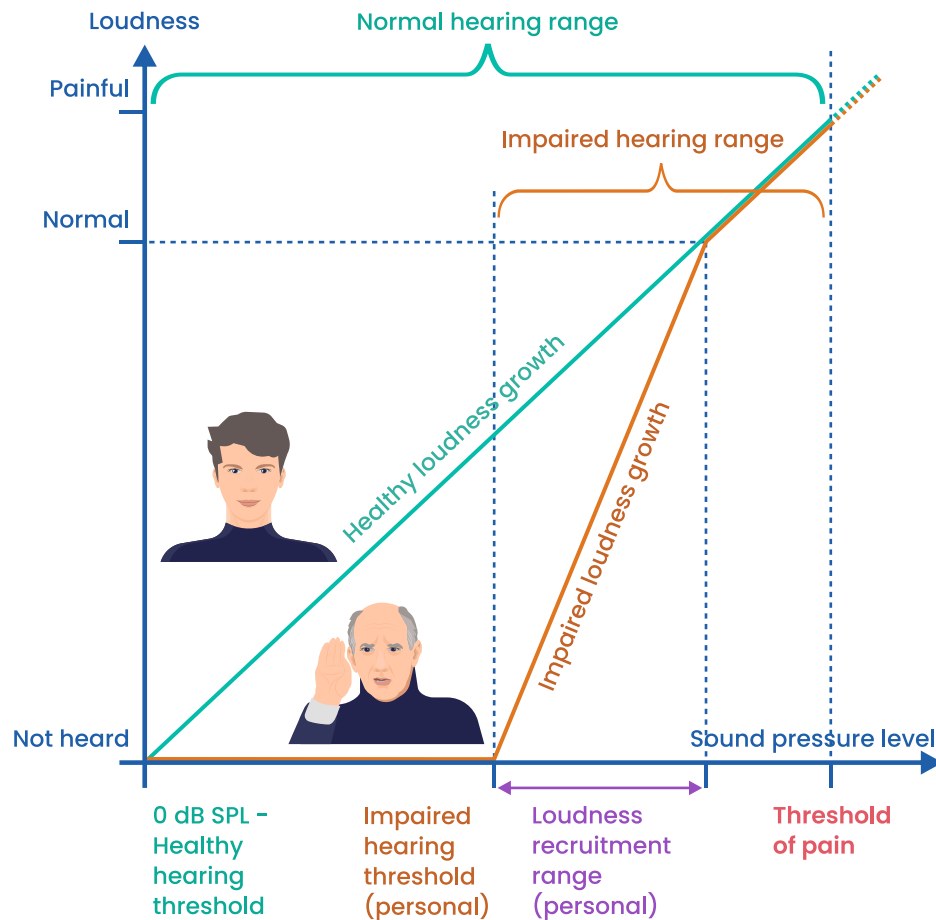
Loudness

Normal hearing range

Painful

Impaired hearing range

Normal

Healthy loudness growth

Impaired loudness growth

Not heard

Sound pressure level

0 dB SPL - Healthy hearing threshold

Impaired hearing threshold (personal)

Loudness recruitment range (personal)

Threshold of pain